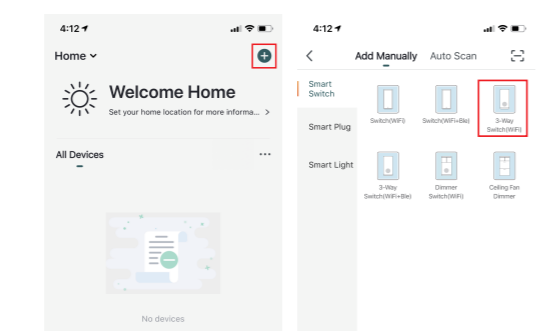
4:12

Home

Welcome Home

Set your home location for more informa... >

All Devices

...

No devices

4:12

<

Add Manually

Auto Scan

Smart Switch

Smart Plug

Smart Light

Switch(WiFi)

Switch(WiFi+Ble)

3-Way Switch(WiFi)

3-Way Switch(WiFi+Ble)

Dimmer Switch(WiFi)

Ceiling Fan Dimmer